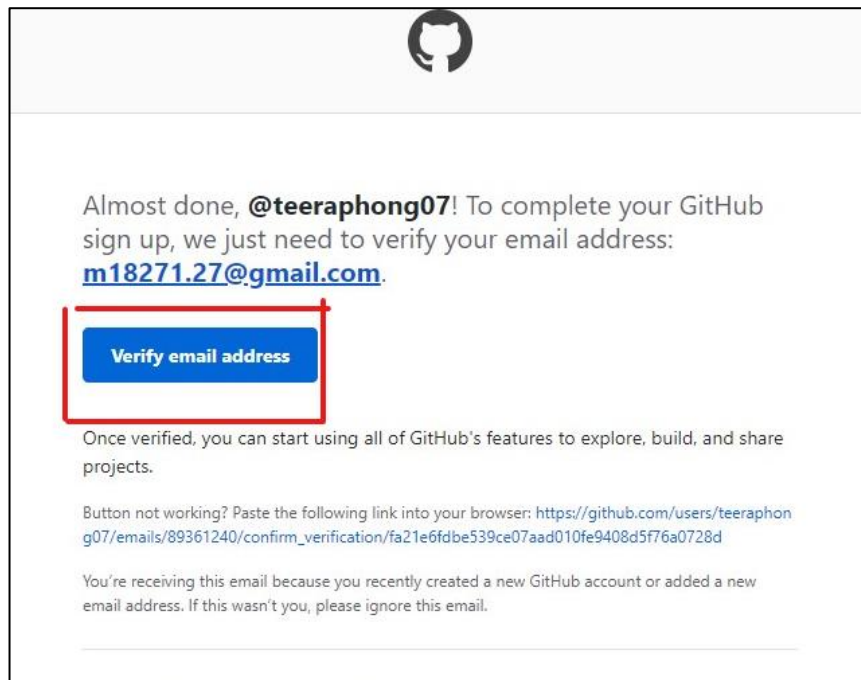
Almost done, **@teeraphong07**! To complete your GitHub sign up, we just need to verify your email address: m18271.27@gmail.com.

Verify email address

Once verified, you can start using all of GitHub's features to explore, build, and share projects.

Button not working? Paste the following link into your browser: https://github.com/users/teeraphong07/emails/89361240/confirm_verification/fa21e6fdbe539ce07aad010fe9408d5f76a0728d

You're receiving this email because you recently created a new GitHub account or added a new email address. If this wasn't you, please ignore this email.